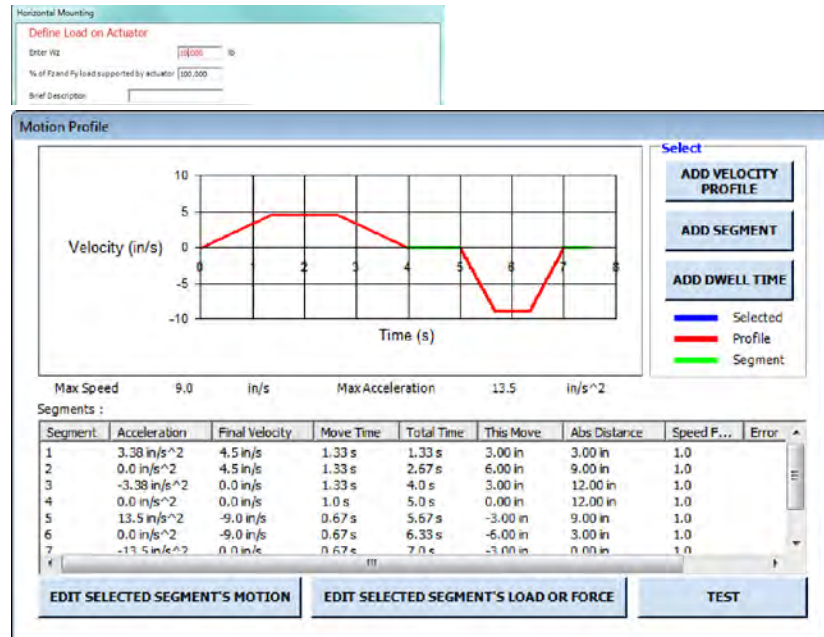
Horizontal Mounting

Define Load on Actuator

Enter Wz 10.000 lb

% of Fz and Fy load supported by actuator 100.000

Brief Description

Motion Profile

10
5
0
-5
-10

Velocity (in/s)

0 1 2 3 4 5 6 7 8

Time (s)

Select

ADD VELOCITY PROFILE

ADD SEGMENT

ADD DWELL TIME

Selected
Profile
Segment

Max Speed 9.0 in/s Max Acceleration 13.5 in/s^2

Segments :

| Segment | Acceleration | Final Velocity | Move Time | Total Time | This Move | Abs Distance | Speed F... | Error |
|---|---|---|---|---|---|---|---|---|
| 1 | 3.38 in/s^2 | 4.5 in/s | 1.33 s | 1.33 s | 3.00 in | 3.00 in | 1.0 | |
| 2 | 0.0 in/s^2 | 4.5 in/s | 1.33 s | 2.67 s | 6.00 in | 9.00 in | 1.0 | |
| 3 | -3.38 in/s^2 | 0.0 in/s | 1.33 s | 4.0 s | 3.00 in | 12.00 in | 1.0 | |
| 4 | 0.0 in/s^2 | 0.0 in/s | 1.0 s | 5.0 s | 0.00 in | 12.00 in | 1.0 | |
| 5 | 13.5 in/s^2 | -9.0 in/s | 0.67 s | 5.67 s | -3.00 in | 9.00 in | 1.0 | |
| 6 | 0.0 in/s^2 | -9.0 in/s | 0.67 s | 6.33 s | -6.00 in | 3.00 in | 1.0 | |
| 7 | -13.5 in/s^2 | 0.0 in/s | 0.67 s | 7.0 s | -3.00 in | 0.00 in | 1.0 | |

EDIT SELECTED SEGMENT'S MOTION

EDIT SELECTED SEGMENT'S LOAD OR FORCE

TEST